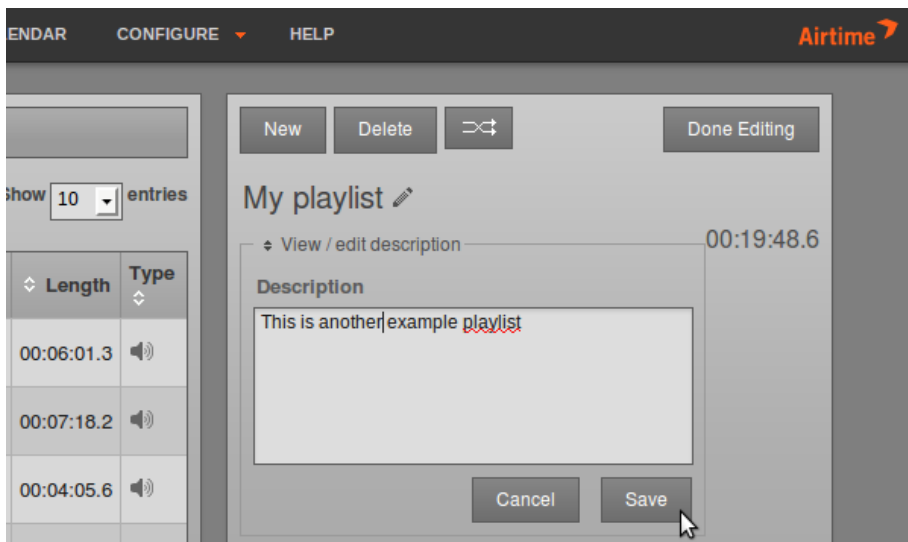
ENDAR CONFIGURE HELP

Airtime

New Delete Done Editing

how 10 entries

My playlist

View / edit description

00:19:48.6

| Length | Type |
|---|---|
| 00:06:01.3 | |
| 00:07:18.2 | |
| 00:04:05.6 | |

Description

This is another example playlist

Cancel Save